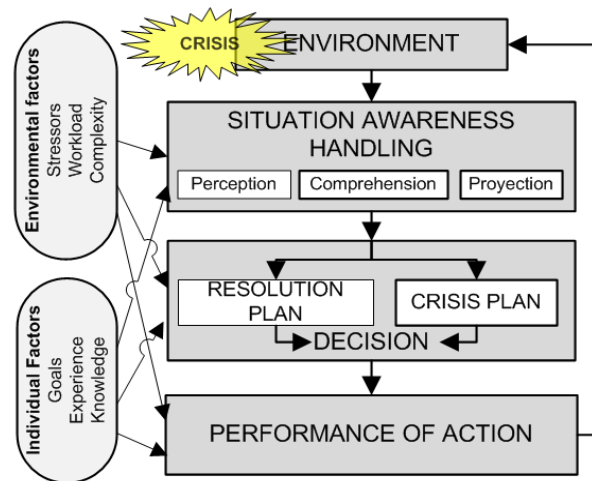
CRISIS
ENVIRONMENT

Environmental factors
Stressors
Workload
Complexity

SITUATION AWARENESS HANDLING
Perception
Comprehension
Proyection

Individual Factors
Goals
Experience
Knowledge

RESOLUTION PLAN
CRISIS PLAN
DECISION

PERFORMANCE OF ACTION